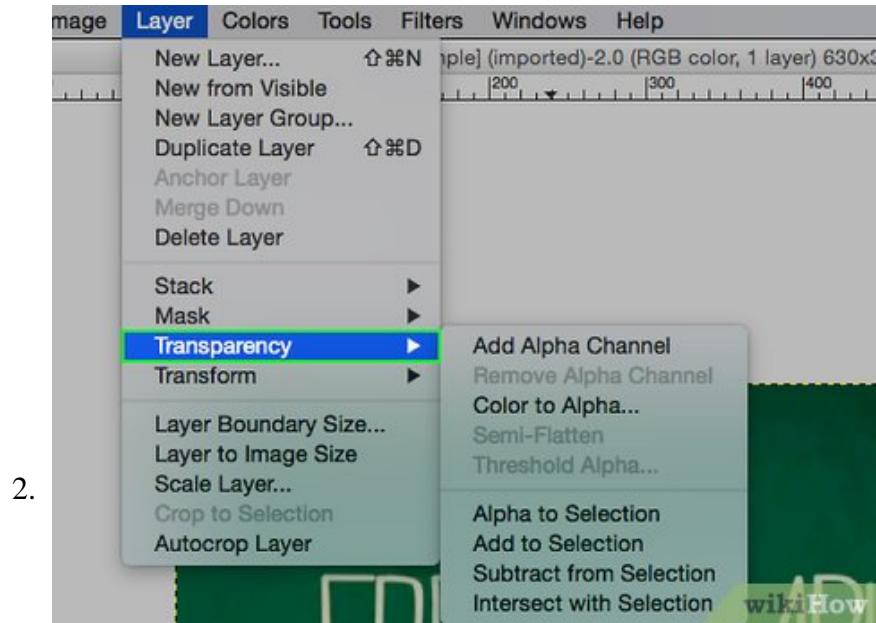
2.

mage Layer Colors Tools Filters Windows Help

New Layer... ⇧⌘N
New from Visible
New Layer Group...
Duplicate Layer ⇧⌘D
Anchor Layer
Merge Down
Delete Layer

Stack
Mask
Transparency
Transform

Layer Boundary Size...
Layer to Image Size
Scale Layer...
Crop to Selection
Autocrop Layer

Add Alpha Channel
Remove Alpha Channel
Color to Alpha...
Semi-Flatten
Threshold Alpha...

Alpha to Selection
Add to Selection
Subtract from Selection
Intersect with Selection

nple] (imported)-2.0 (RGB color, 1 layer) 630x3

200 300 400

wikiHow